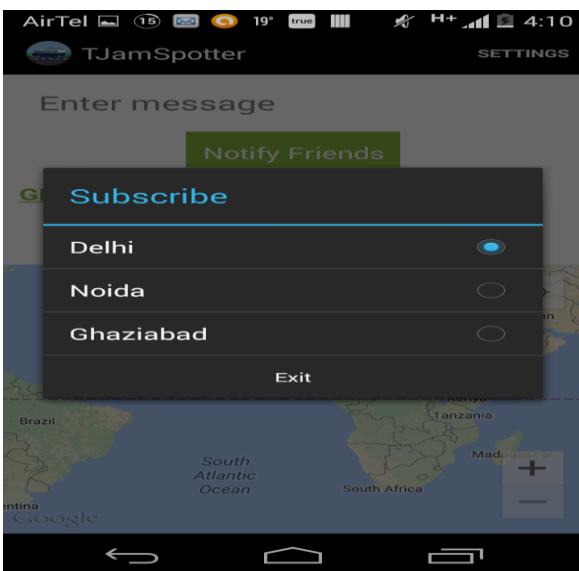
AirTel 15 19° true H+ 4:10

TJamSpotter SETTINGS

Enter message

Notify Friends

Subscribe

Delhi

Noida

Ghaziabad

Exit

Brazil

Tanzania

South Atlantic Ocean

South Africa

Madagascar

+

−

entina

Google